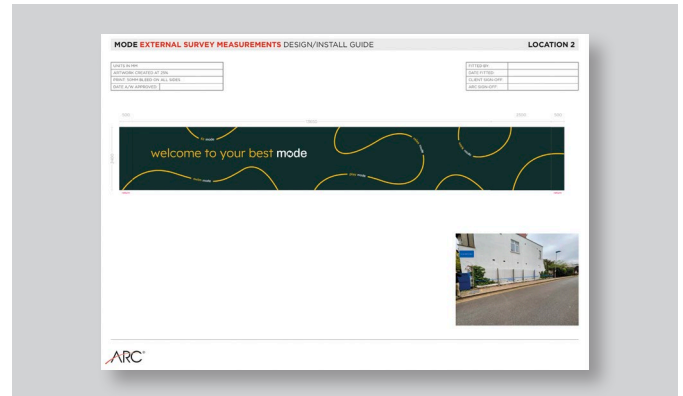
MODE EXTERNAL SURVEY MEASUREMENTS DESIGN/INSTALL GUIDE

LOCATION 2

| UNITS IN MM |
|---|
| ARTWORK CREATED AT 25% |
| PRINT 10MM BLEED ON ALL SIDES |
| DATE A/W APPROVED |

| FITTED BY | |
|---|---|
| DATE FITTED | |
| CLIENT SIGN-OFF | |
| ARC SIGN-OFF | |

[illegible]

welcome to your best mode

mode

ARC